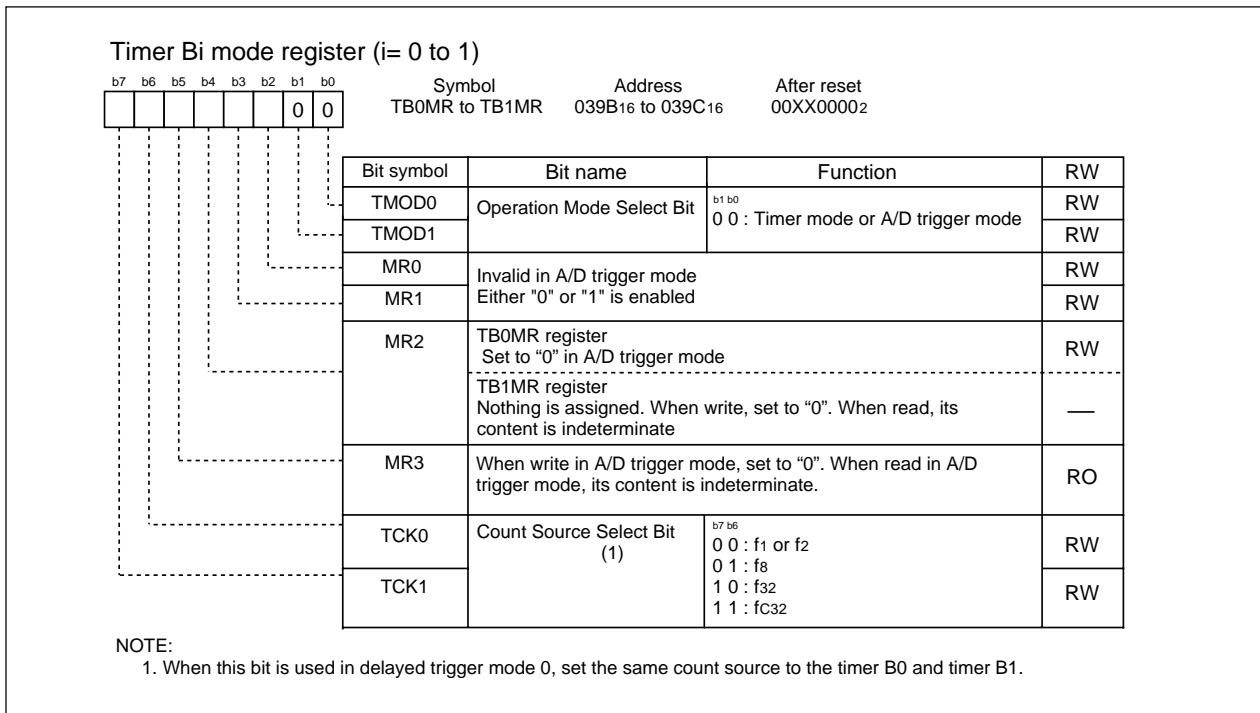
Timer Bi mode register (i= 0 to 1)

b7 b6 b5 b4 b3 b2 b1 b0

0 0

Symbol TB0MR to TB1MR

Address $039B_{16}$ to $039C_{16}$

After reset $00XX0000_2$

| Bit symbol | Bit name | Function | RW |
|---|---|---|---|
| TMOD0 | Operation Mode Select Bit | b1 b0 0 0 : Timer mode or A/D trigger mode | RW |
| TMOD1 | | | RW |
| MR0 | Invalid in A/D trigger mode Either "0" or "1" is enabled | | RW |
| MR1 | | | RW |
| MR2 | TB0MR register Set to "0" in A/D trigger mode | | RW |
| | TB1MR register Nothing is assigned. When write, set to "0". When read, its content is indeterminate | | — |
| MR3 | When write in A/D trigger mode, set to "0". When read in A/D trigger mode, its content is indeterminate. | | RO |
| TCK0 | Count Source Select Bit (1) | b7 b6 0 0 : $f_1$ or $f_2$ 0 1 : $f_8$ 1 0 : $f_{32}$ 1 1 : $f_{C32}$ | RW |
| TCK1 | | | RW |

NOTE:
1. When this bit is used in delayed trigger mode 0, set the same count source to the timer B0 and timer B1.